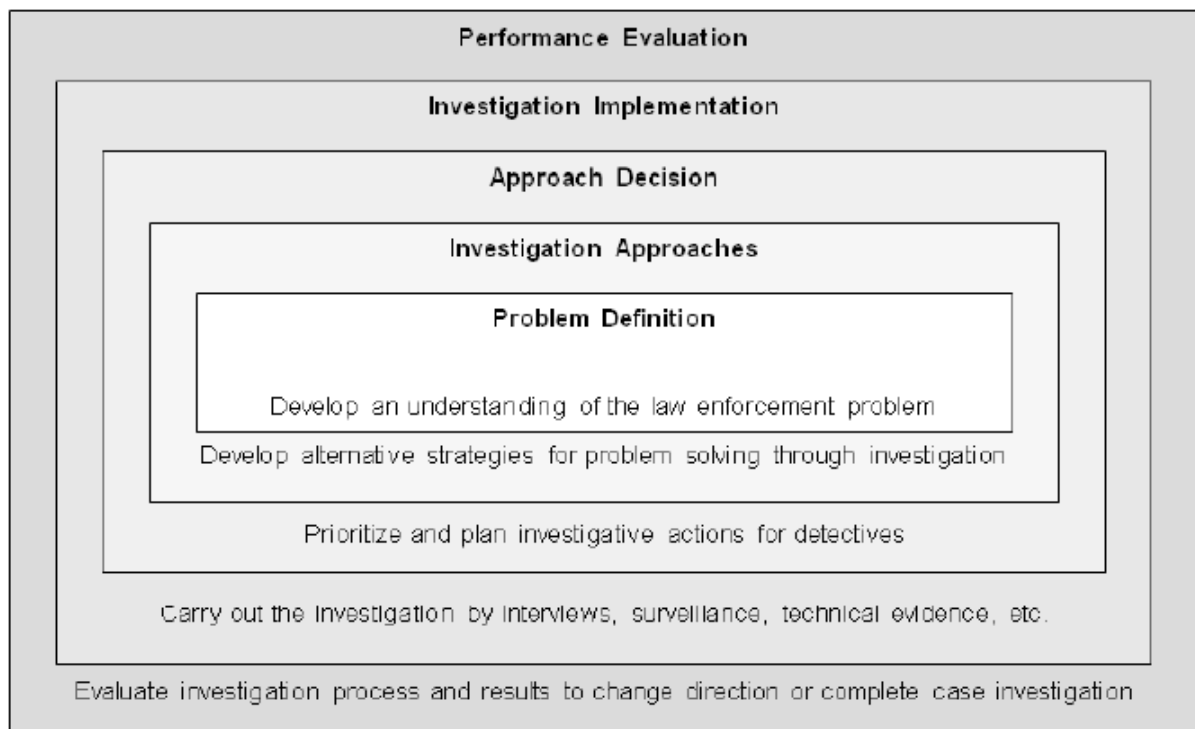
Performance Evaluation

Investigation Implementation

Approach Decision

Investigation Approaches

Problem Definition

Develop an understanding of the law enforcement problem

Develop alternative strategies for problem solving through investigation

Prioritize and plan investigative actions for detectives

Carry out the investigation by interviews, surveillance, technical evidence, etc.

Evaluate investigation process and results to change direction or complete case investigation